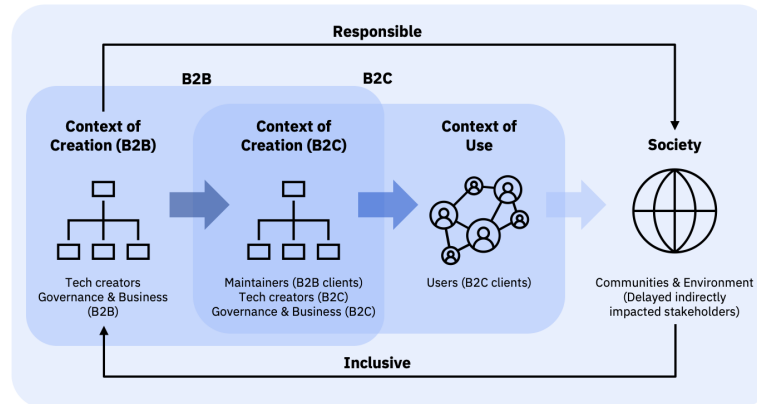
Responsible

B2B

B2C

Context of Creation (B2B)

Tech creators
Governance & Business (B2B)

Context of Creation (B2C)

Maintainers (B2B clients)
Tech creators (B2C)
Governance & Business (B2C)

Context of Use

Users (B2C clients)

Society

Communities & Environment (Delayed indirectly impacted stakeholders)

Inclusive